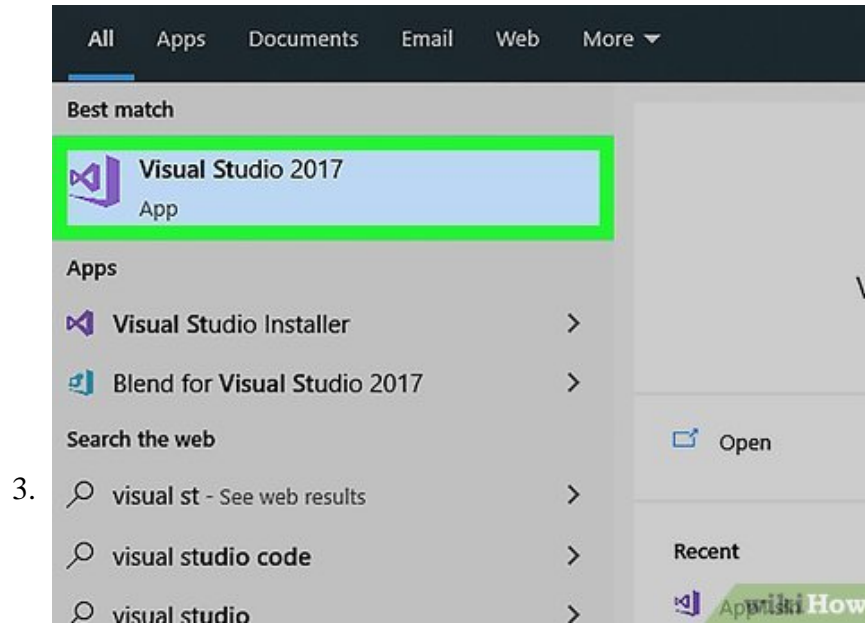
3.

All Apps Documents Email Web More

Best match

Visual Studio 2017
App

Apps

Visual Studio Installer >

Blend for Visual Studio 2017 >

Search the web

visual st - See web results >

visual studio code >

visual studio >

V

Open

Recent

App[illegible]

wikiHow